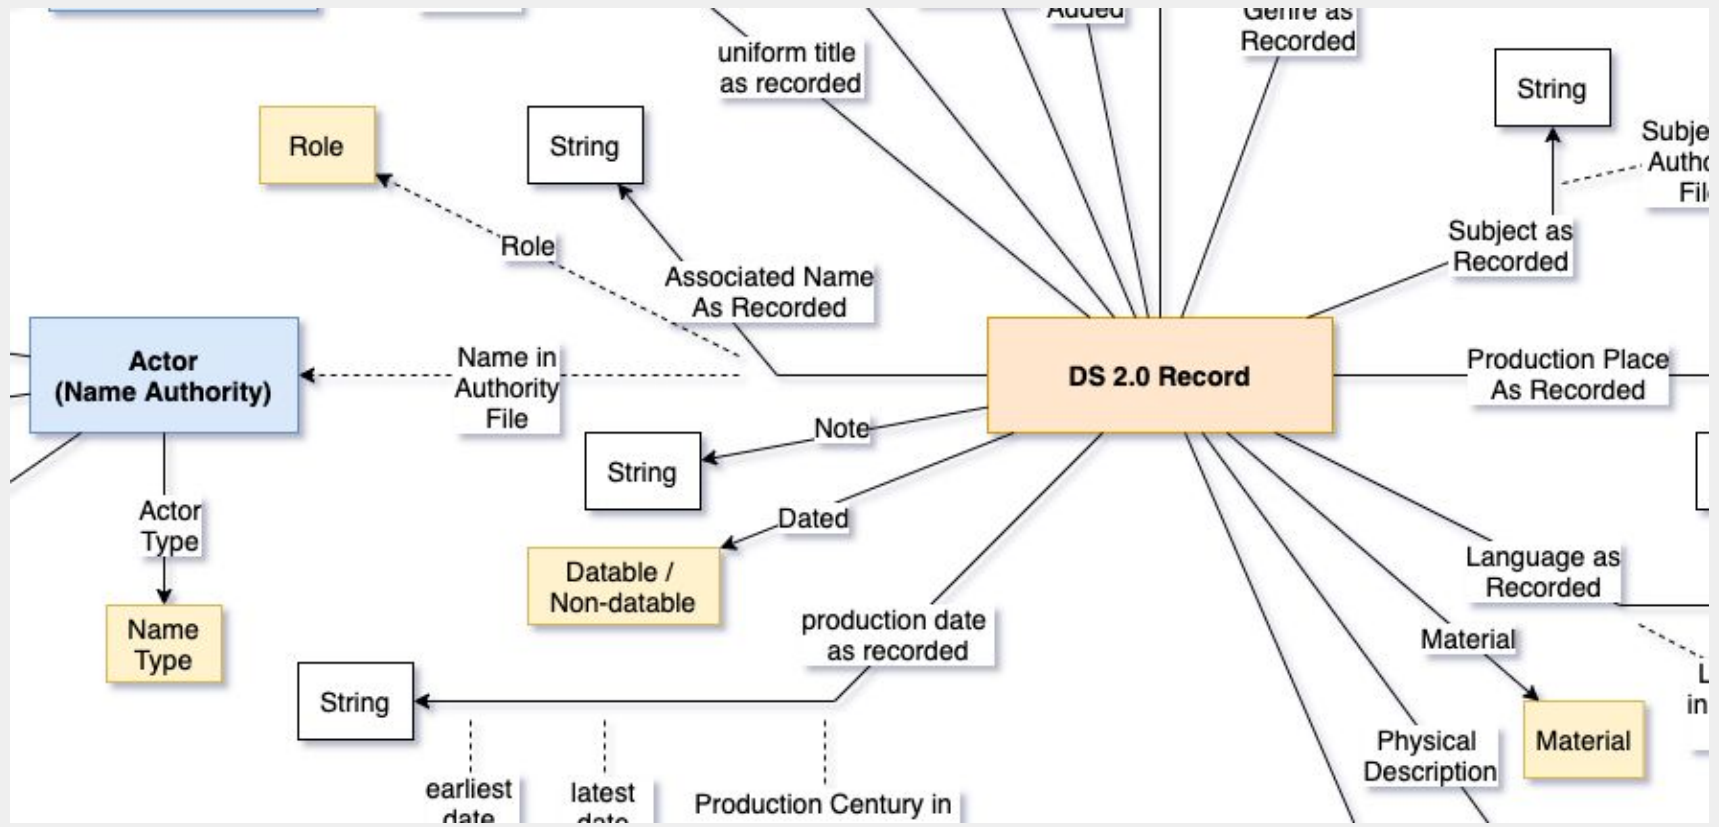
Added

Genre as Recorded

uniform title as recorded

String

Subje Autho Fil

Role

String

Subject as Recorded

Role

Associated Name As Recorded

Actor (Name Authority)

Name in Authority File

DS 2.0 Record

Production Place As Recorded

Note

String

Actor Type

Dated

Datable / Non-datable

Language as Recorded

Name Type

production date as recorded

Material

L in

String

Material

Physical Description

earliest date

latest date

Production Century in